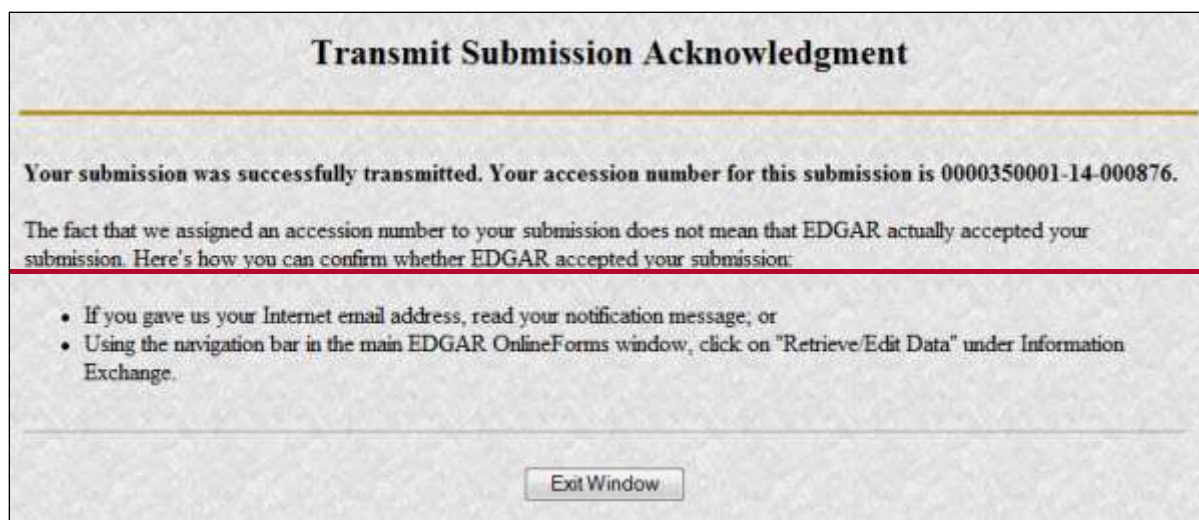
Transmit Submission Acknowledgment

Your submission was successfully transmitted. Your accession number for this submission is 0000350001-14-000876.

The fact that we assigned an accession number to your submission does not mean that EDGAR actually accepted your submission. Here's how you can confirm whether EDGAR accepted your submission:

- If you gave us your Internet email address, read your notification message; or
- Using the navigation bar in the main EDGAR OnlineForms window, click on "Retrieve/Edit Data" under Information Exchange.

Exit Window